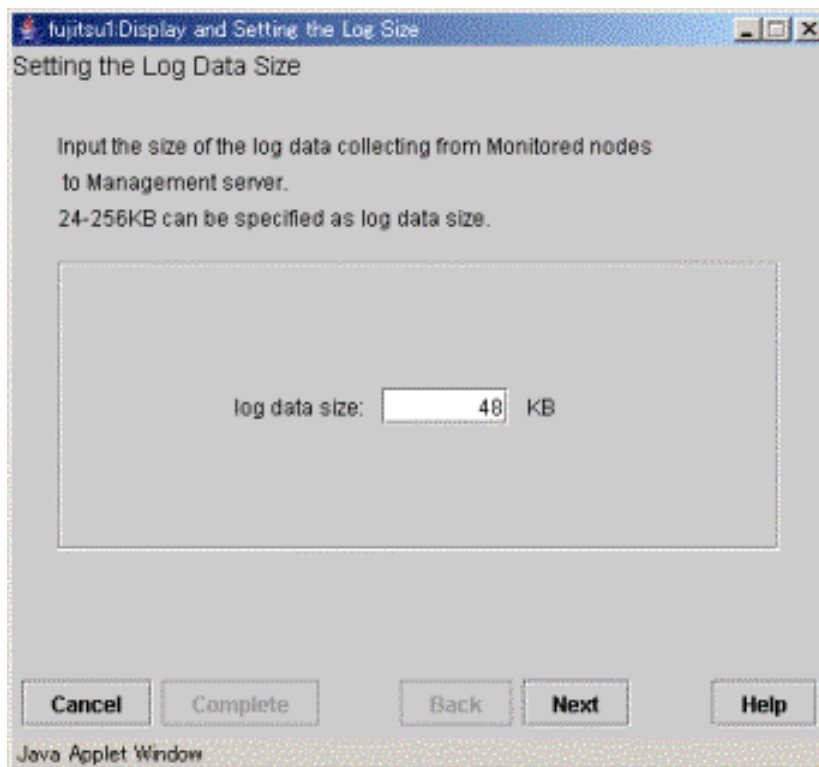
fujitsu1:Display and Setting the Log Size

Setting the Log Data Size

Input the size of the log data collecting from Monitored nodes to Management server.
24-256KB can be specified as log data size.

log data size: 48 KB

Cancel Complete Back Next Help

Java Applet Window